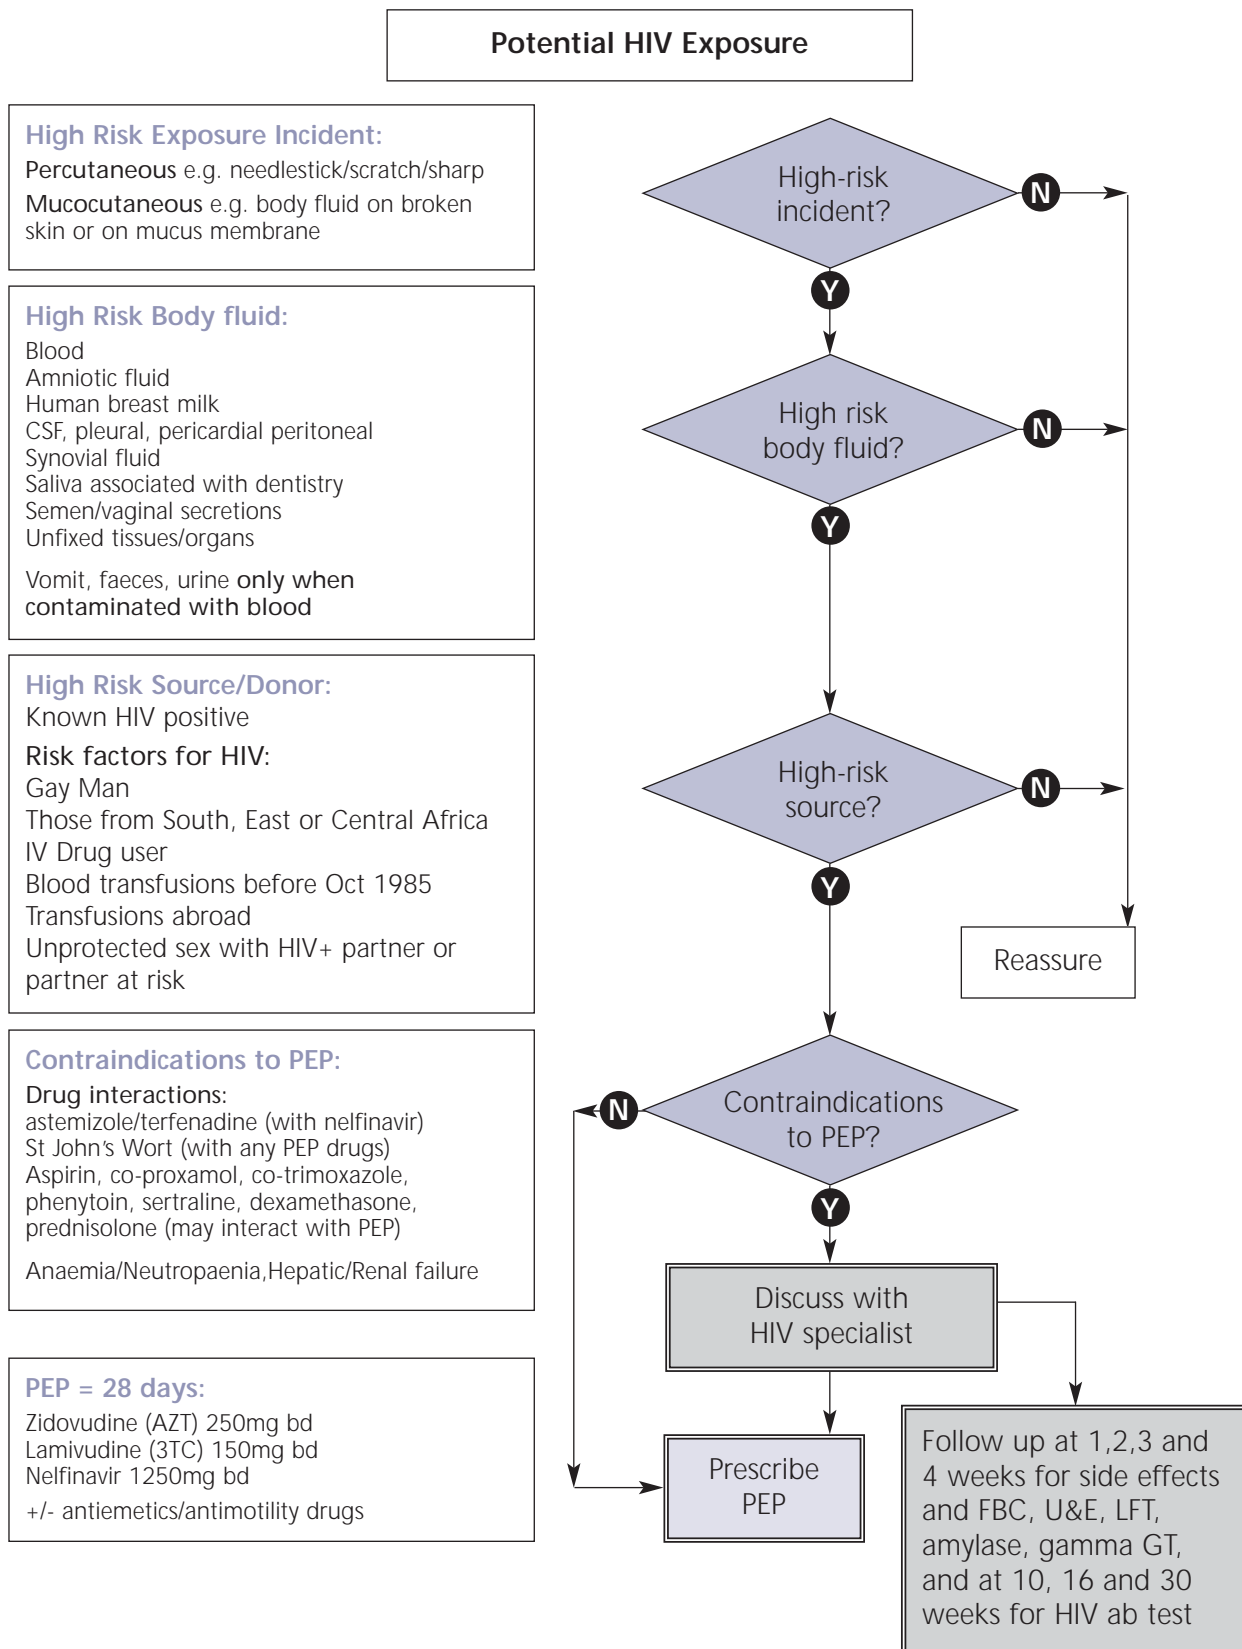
Potential HIV Exposure

High Risk Exposure Incident:
Percutaneous e.g. needlestick/scratch/sharp
Mucocutaneous e.g. body fluid on broken skin or on mucus membrane

High Risk Body fluid:
Blood
Amniotic fluid
Human breast milk
CSF, pleural, pericardial peritoneal
Synovial fluid
Saliva associated with dentistry
Semen/vaginal secretions
Unfixed tissues/organs

Vomit, faeces, urine only when contaminated with blood

High Risk Source/Donor:
Known HIV positive
Risk factors for HIV:
Gay Man
Those from South, East or Central Africa
IV Drug user
Blood transfusions before Oct 1985
Transfusions abroad
Unprotected sex with HIV+ partner or partner at risk

Contraindications to PEP:
Drug interactions:
astemizole/terfenadine (with nelfinavir)
St John's Wort (with any PEP drugs)
Aspirin, co-proxamol, co-trimoxazole, phenytoin, sertraline, dexamethasone, prednisolone (may interact with PEP)

Anaemia/Neutropaenia,Hepatic/Renal failure

PEP = 28 days:
Zidovudine (AZT) 250mg bd
Lamivudine (3TC) 150mg bd
Nelfinavir 1250mg bd
+/- antiemetics/antimotility drugs

High-risk incident?
N
Y
High risk body fluid?
N
Y
High-risk source?
N
Y
Reassure
Contraindications to PEP?
N
Y
Discuss with HIV specialist
Prescribe PEP
Follow up at 1,2,3 and 4 weeks for side effects and FBC, U&E, LFT, amylase, gamma GT, and at 10, 16 and 30 weeks for HIV ab test